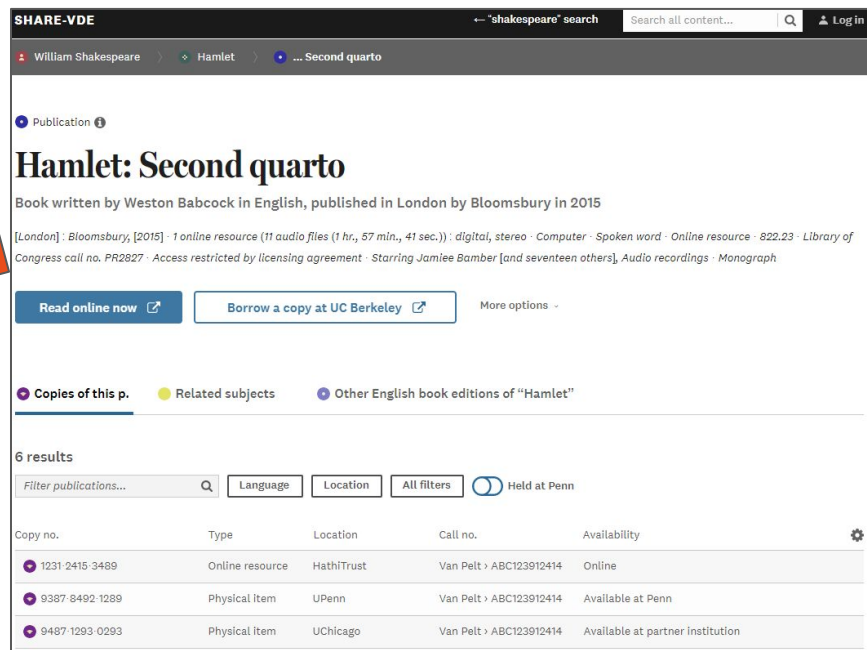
SHARE-VDE

← "shakespeare" search

Search all content...

Log in

William Shakespeare 〉 Hamlet 〉 ... Second quarto

Publication

Hamlet: Second quarto

Book written by Weston Babcock in English, published in London by Bloomsbury in 2015

[London] : Bloomsbury, [2015] · 1 online resource (11 audio files (1 hr., 57 min., 41 sec.)) : digital, stereo · Computer · Spoken word · Online resource · 822.23 · Library of Congress call no. PR2827 · Access restricted by licensing agreement · Starring Jamiee Bamber [and seventeen others], Audio recordings · Monograph

Read online now

Borrow a copy at UC Berkeley

More options

Copies of this p.

Related subjects

Other English book editions of "Hamlet"

6 results

Filter publications...

Language

Location

All filters

Held at Penn

| Copy no. | Type | Location | Call no. | Availability |
|---|---|---|---|---|
| 1231·2415·3489 | Online resource | HathiTrust | Van Pelt › ABC123912414 | Online |
| 9387·8492·1289 | Physical item | UPenn | Van Pelt › ABC123912414 | Available at Penn |
| 9487·1293·0293 | Physical item | UChicago | Van Pelt › ABC123912414 | Available at partner institution |